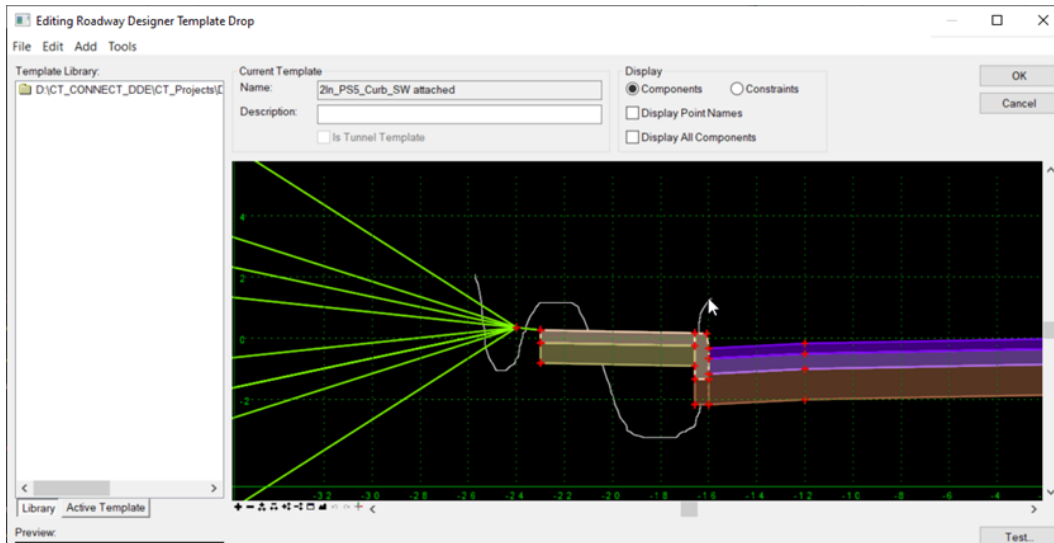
Editing Roadway Designer Template Drop

File Edit Add Tools

Template Library:
D:\CT_CONNECT_DDE\CT_Projects\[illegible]

Current Template
Name: 2ln_PS5_Curb_SW attached
Description:
Is Tunnel Template

Display
Components
Constraints
Display Point Names
Display All Components

OK
Cancel

4
2
0
-2

-32 -30 -28 -26 -24 -22 -20 -18 -16 -14 -12 -10 -8 -6 -4

Library
Active Template

Preview:

Test...